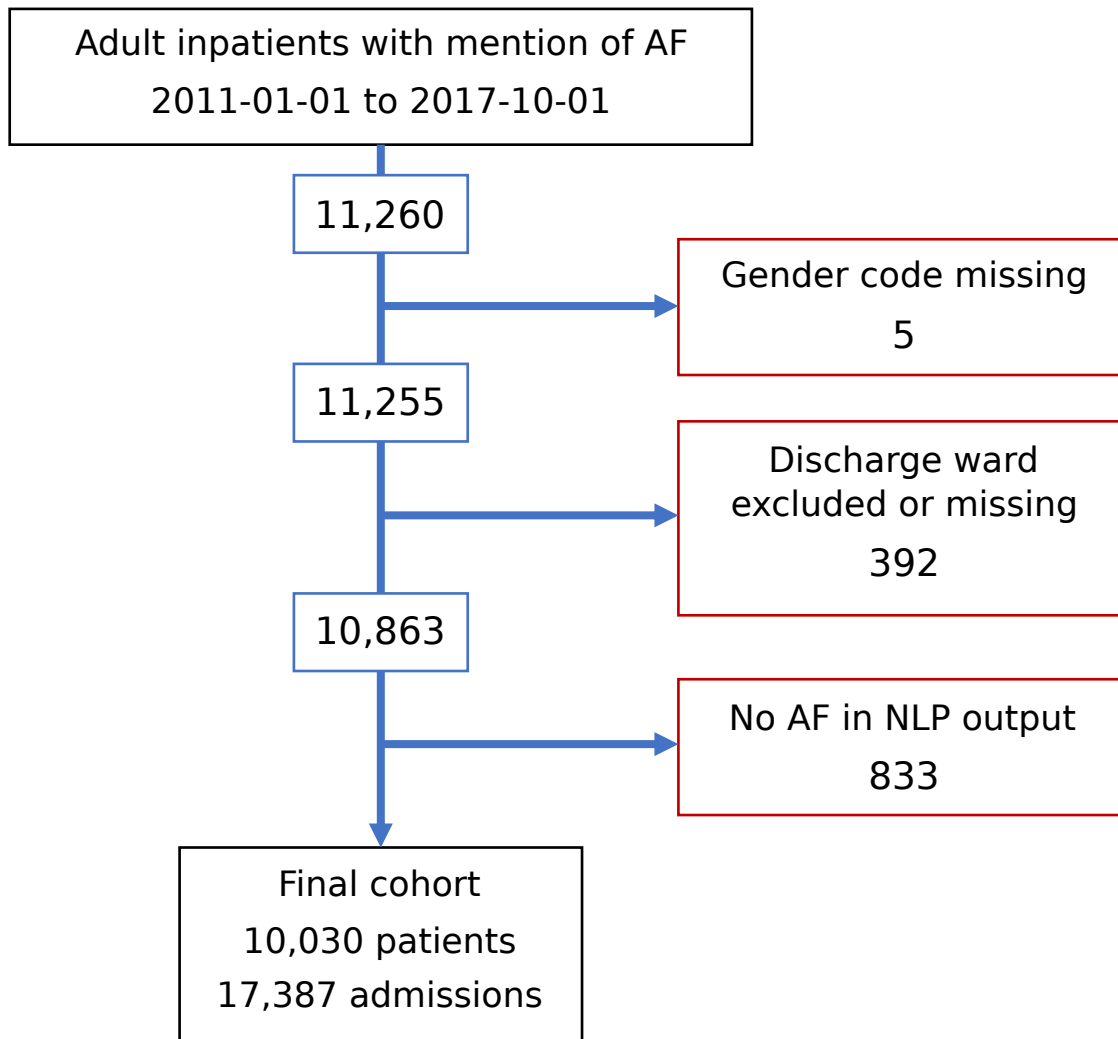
Adult inpatients with mention of AF
2011-01-01 to 2017-10-01

11,260

Gender code missing
5

11,255

Discharge ward excluded or missing
392

10,863

No AF in NLP output
833

Final cohort
10,030 patients
17,387 admissions